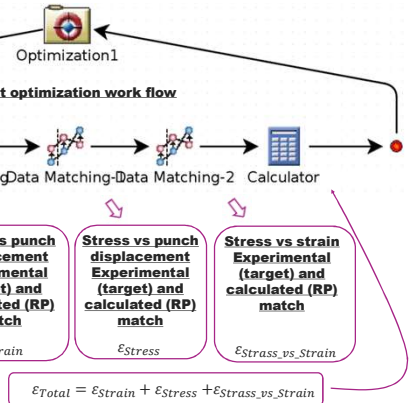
Optimization1

t optimization work flow

gData Matching-1Data Matching-2 Calculator

s punch
lacement
mental
t) and
ted (RP)
atch

$\varepsilon_{Strain}$

Stress vs punch displacement Experimental (target) and calculated (RP) match

$\varepsilon_{Stress}$

Stress vs strain Experimental (target) and calculated (RP) match

$\varepsilon_{Strass\_vs\_Strain}$

$\varepsilon_{Total} = \varepsilon_{Strain} + \varepsilon_{Stress} + \varepsilon_{Strass\_vs\_Strain}$